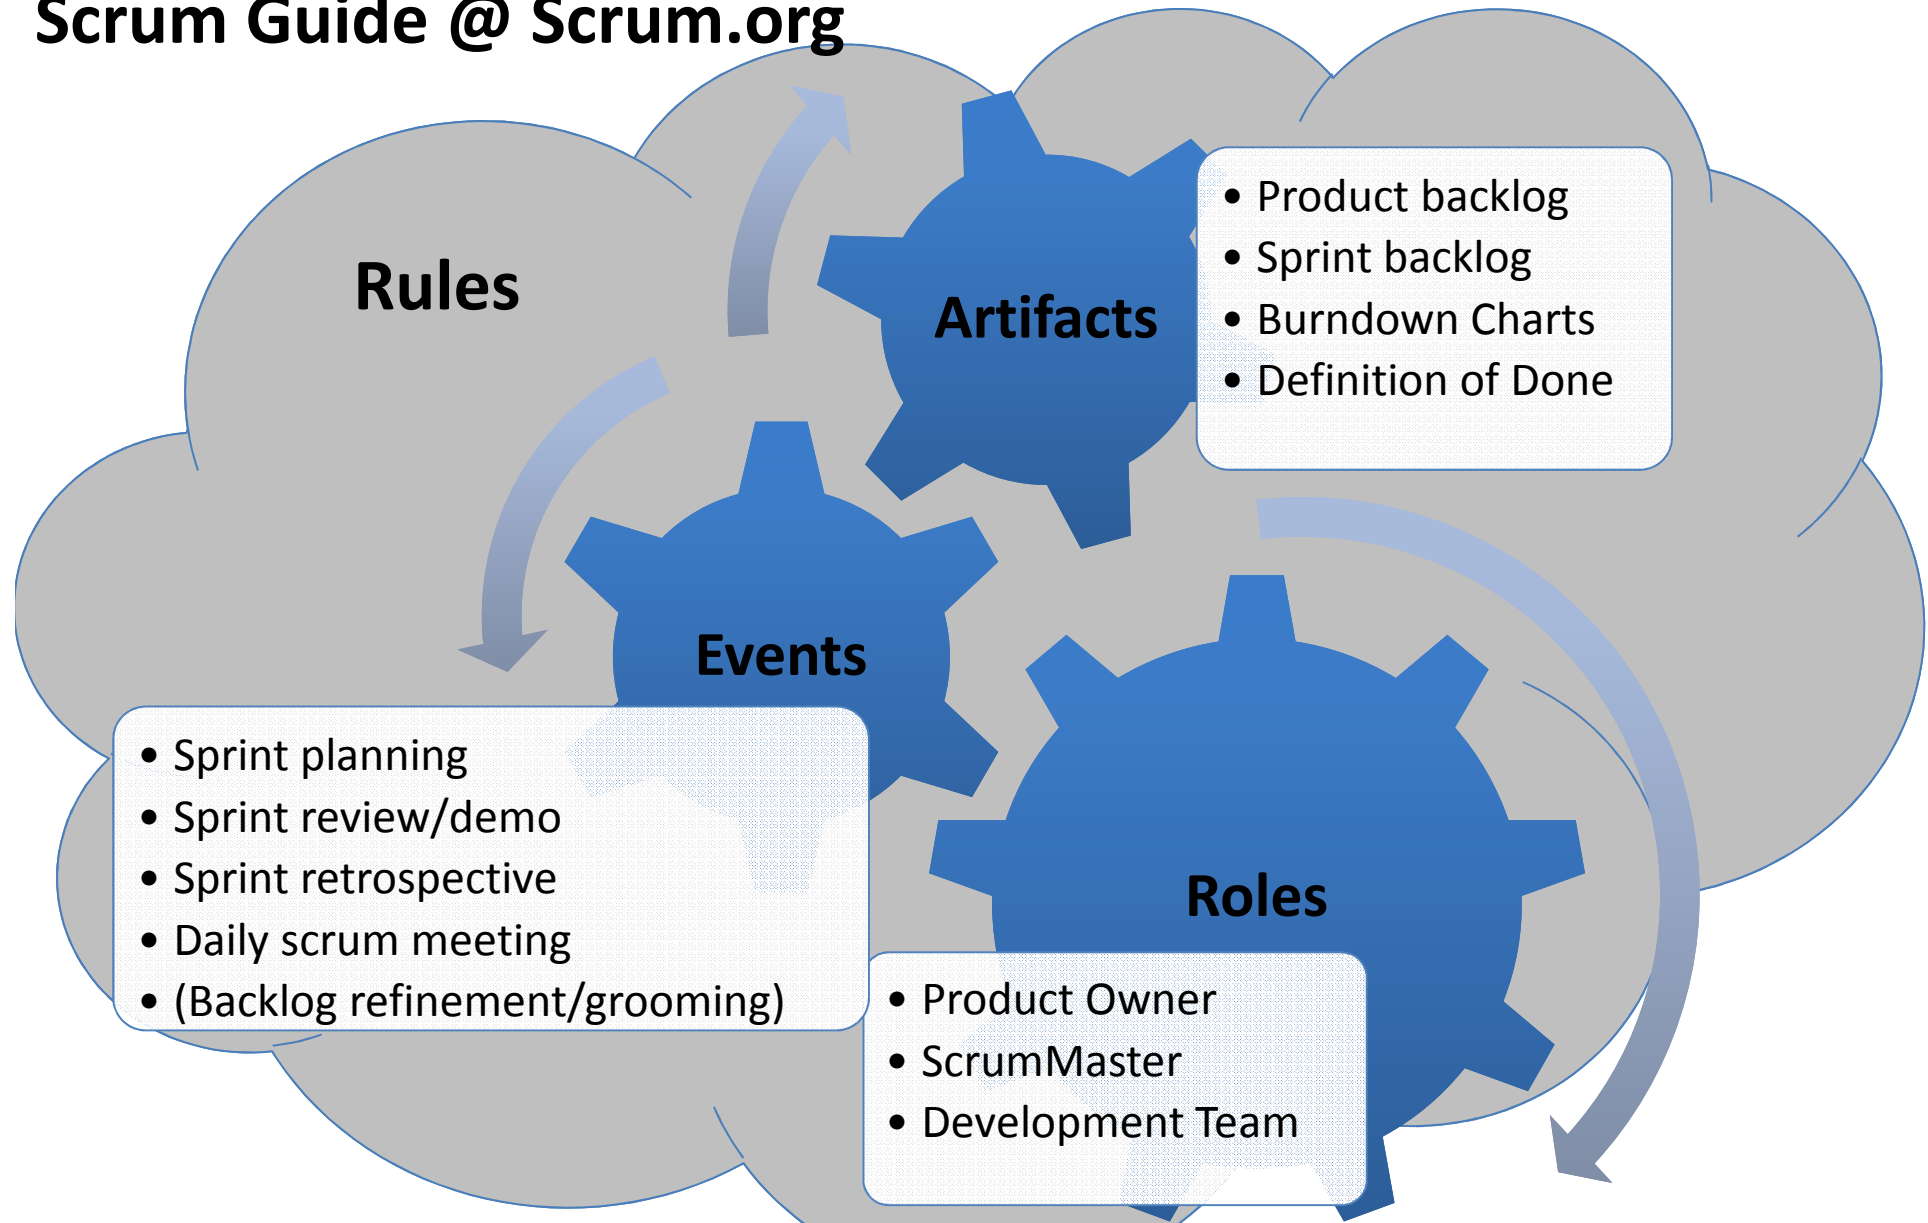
Scrum Guide @ Scrum.org

Rules

Artifacts

- Product backlog
- Sprint backlog
- Burndown Charts
- Definition of Done

Events

- Sprint planning
- Sprint review/demo
- Sprint retrospective
- Daily scrum meeting
- (Backlog refinement/grooming)

Roles

- Product Owner
- ScrumMaster
- Development Team